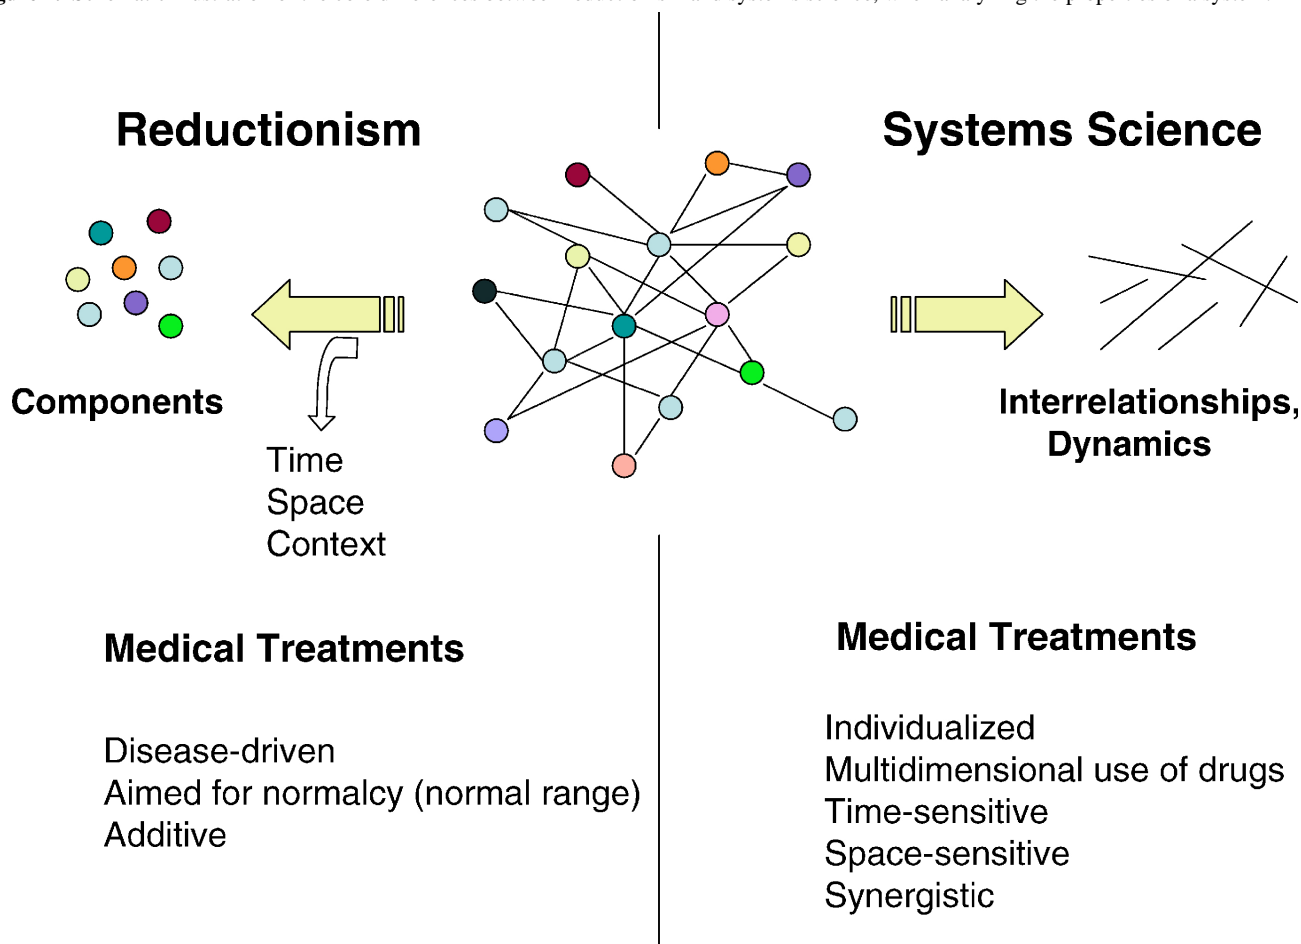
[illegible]

Reductionism

Systems Science

Components

Time
Space
Context

Interrelationships, Dynamics

Medical Treatments

Disease-driven
Aimed for normalcy (normal range)
Additive

Medical Treatments

Individualized
Multidimensional use of drugs
Time-sensitive
Space-sensitive
Synergistic